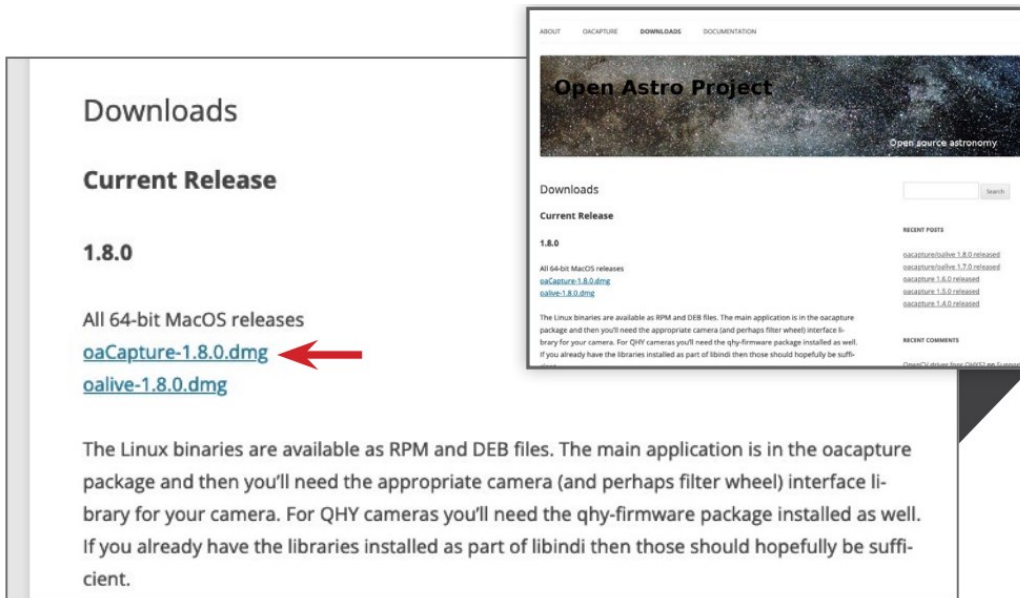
Downloads

Current Release

1.8.0

All 64-bit MacOS releases
oaCapture-1.8.0.dmg
oalive-1.8.0.dmg

The Linux binaries are available as RPM and DEB files. The main application is in the oacapture package and then you'll need the appropriate camera (and perhaps filter wheel) interface library for your camera. For QHY cameras you'll need the qhy-firmware package installed as well. If you already have the libraries installed as part of libindi then those should hopefully be sufficient.

ABOUT OACAPTURE DOWNLOADS DOCUMENTATION

Open Astro Project

Open source astronomy

Downloads

Current Release

1.8.0

All 64-bit MacOS releases
oaCapture-1.8.0.dmg
oalive-1.8.0.dmg

The Linux binaries are available as RPM and DEB files. The main application is in the oacapture package and then you'll need the appropriate camera (and perhaps filter wheel) interface library for your camera. For QHY cameras you'll need the qhy-firmware package installed as well. If you already have the libraries installed as part of libindi then those should hopefully be suffi-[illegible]

Search

RECENT POSTS

oacapture/oalive 1.8.0 released
oacapture/oalive 1.7.0 released
oacapture 1.6.0 released
oacapture 1.5.0 released
oacapture 1.4.0 released

RECENT COMMENTS

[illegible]